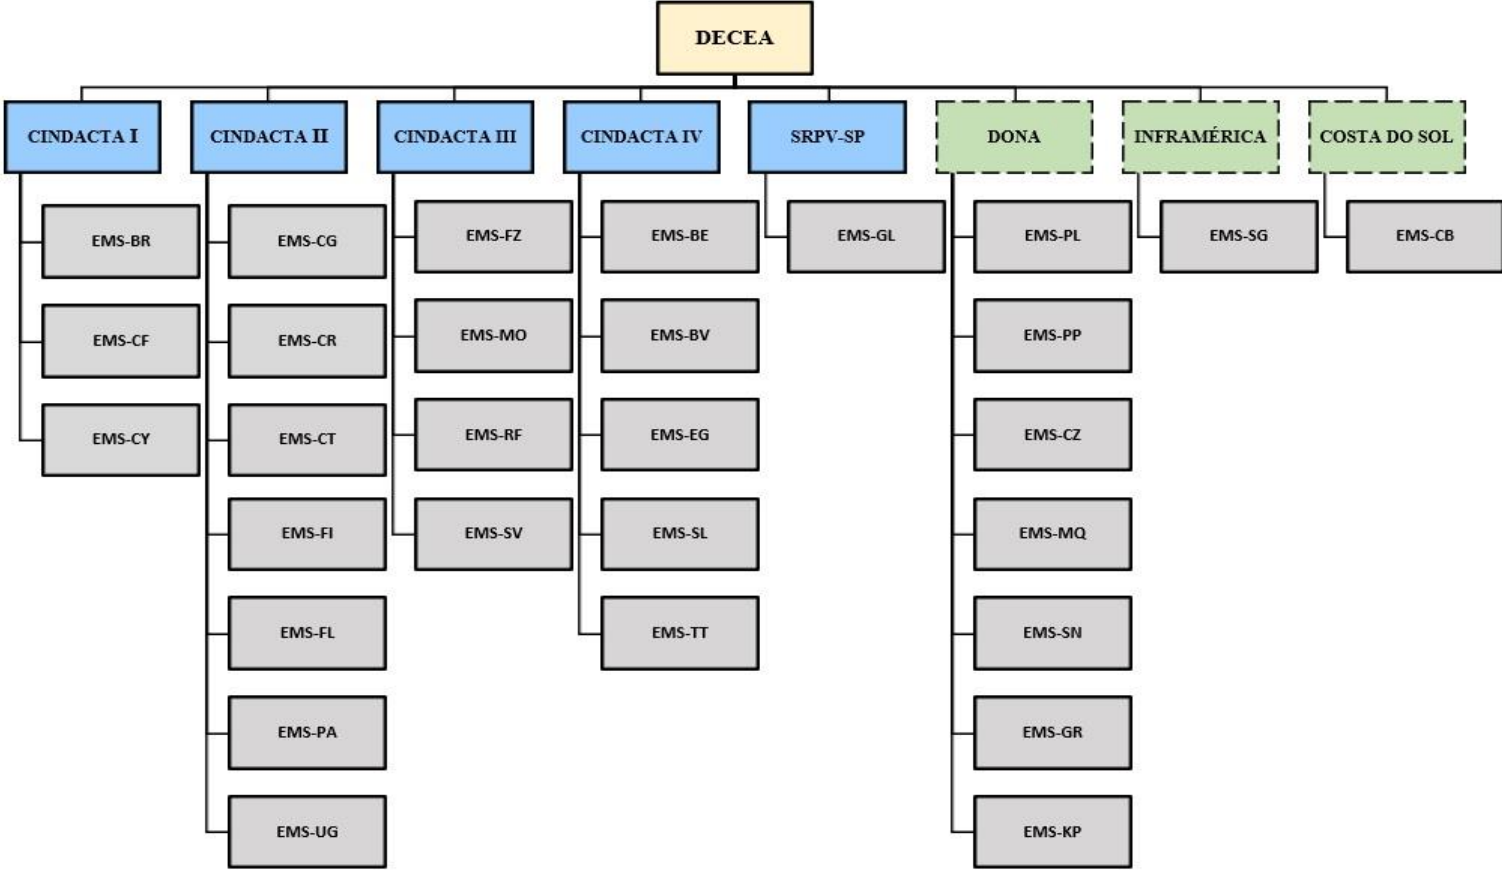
DECEA

CINDACTA I
EMS-BR
EMS-CF
EMS-CY

CINDACTA II
EMS-CG
EMS-CR
EMS-CT
EMS-FI
EMS-FL
EMS-PA
EMS-UG

CINDACTA III
EMS-FZ
EMS-MO
EMS-RF
EMS-SV

CINDACTA IV
EMS-BE
EMS-BV
EMS-EG
EMS-SL
EMS-TT

SRPV-SP
EMS-GL

DONA
EMS-PL
EMS-PP
EMS-CZ
EMS-MQ
EMS-SN
EMS-GR
EMS-KP

INFRAMÉRICA
EMS-SG

COSTA DO SOL
EMS-CB